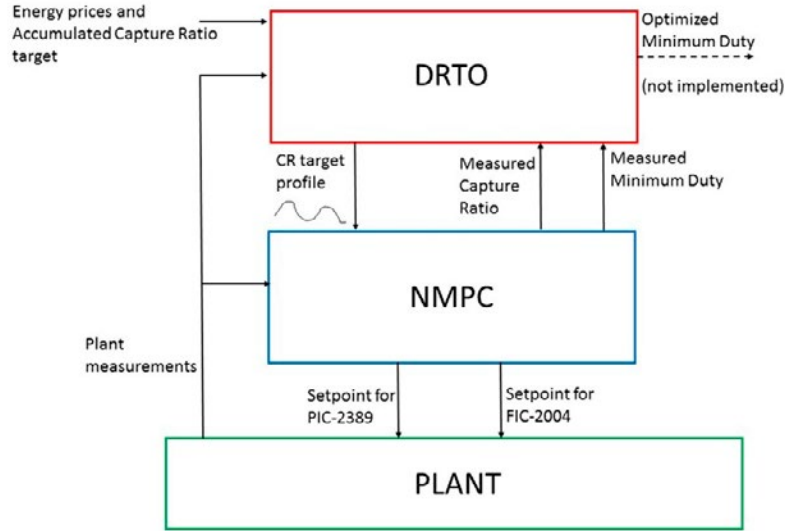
Energy prices and Accumulated Capture Ratio target

DRTO

Optimized Minimum Duty

(not implemented)

CR target profile

Measured Capture Ratio

Measured Minimum Duty

NMPC

Plant measurements

Setpoint for PIC-2389

Setpoint for FIC-2004

PLANT